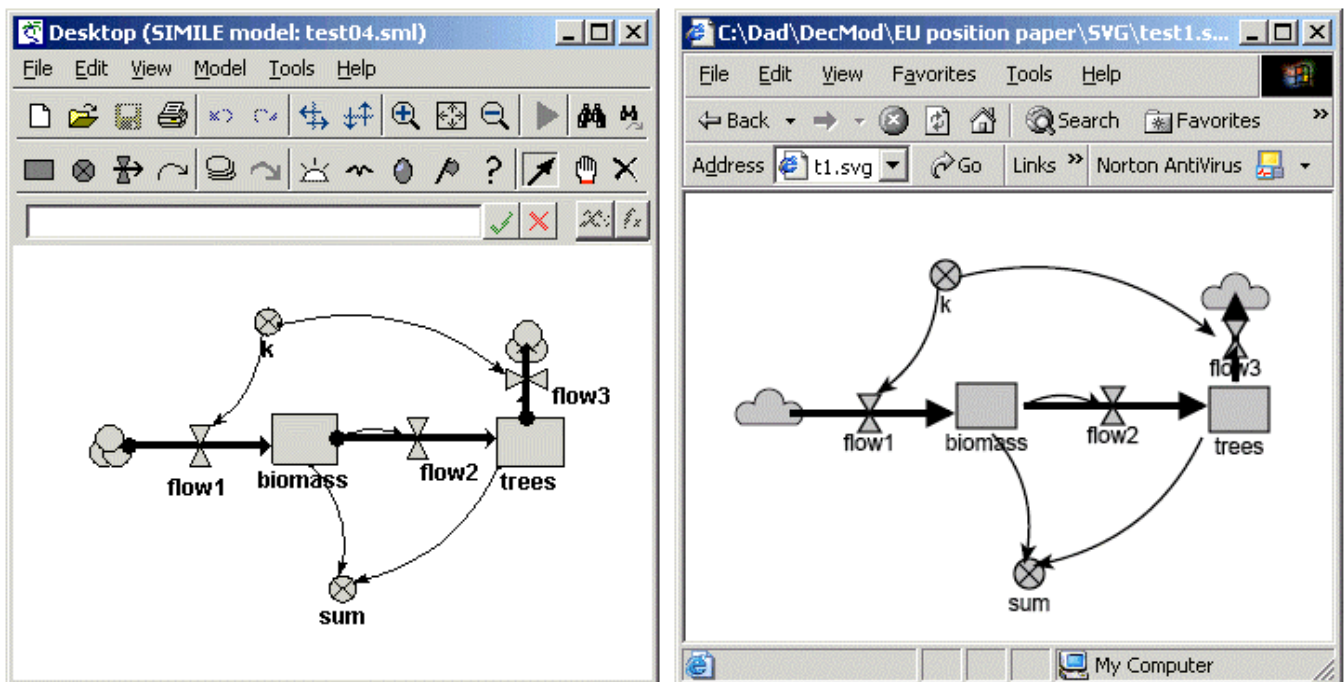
Desktop (SIMILE model: test04.sml)

File Edit View Model Tools Help

?

k

flow3

flow1

biomass

flow2

trees

sum

C:\Dad\DecMod\EU position paper\SVG\test1.s...

File Edit View Favorites Tools Help

Back Search Favorites

Address t1.svg Go Links Norton AntiVirus

k

flow3

flow1

biomass

flow2

trees

sum

My Computer